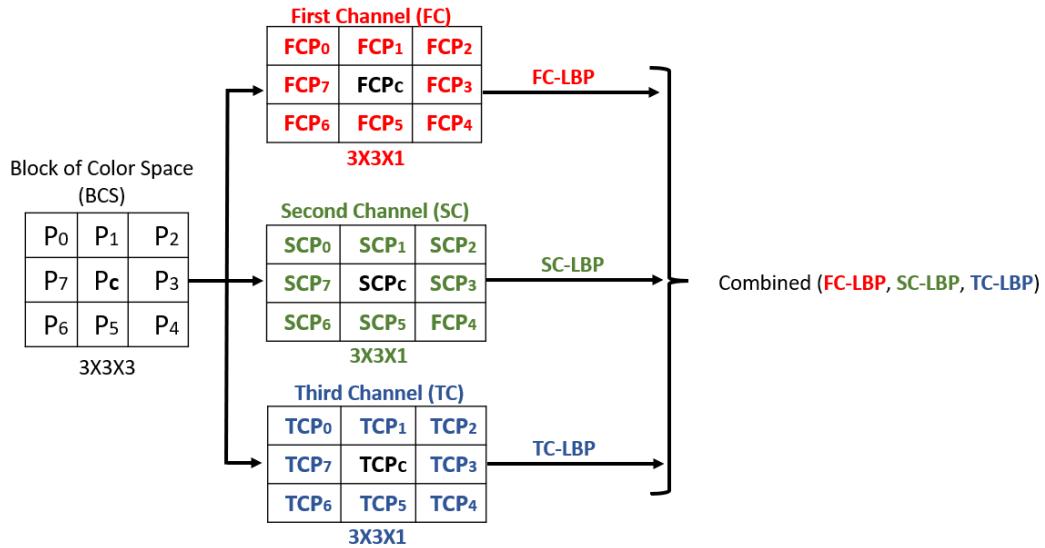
Block of Color Space (BCS)

| $P_0$ | $P_1$ | $P_2$ |
|---|---|---|
| $P_7$ | $P_c$ | $P_3$ |
| $P_6$ | $P_5$ | $P_4$ |

3X3X3

First Channel (FC)

| $FCP_0$ | $FCP_1$ | $FCP_2$ |
|---|---|---|
| $FCP_7$ | $FCP_c$ | $FCP_3$ |
| $FCP_6$ | $FCP_5$ | $FCP_4$ |

3X3X1

FC-LBP

Second Channel (SC)

| $SCP_0$ | $SCP_1$ | $SCP_2$ |
|---|---|---|
| $SCP_7$ | $SCP_c$ | $SCP_3$ |
| $SCP_6$ | $SCP_5$ | $FCP_4$ |

3X3X1

SC-LBP

Third Channel (TC)

| $TCP_0$ | $TCP_1$ | $TCP_2$ |
|---|---|---|
| $TCP_7$ | $TCP_c$ | $TCP_3$ |
| $TCP_6$ | $TCP_5$ | $TCP_4$ |

3X3X1

TC-LBP

Combined (FC-LBP, SC-LBP, TC-LBP)